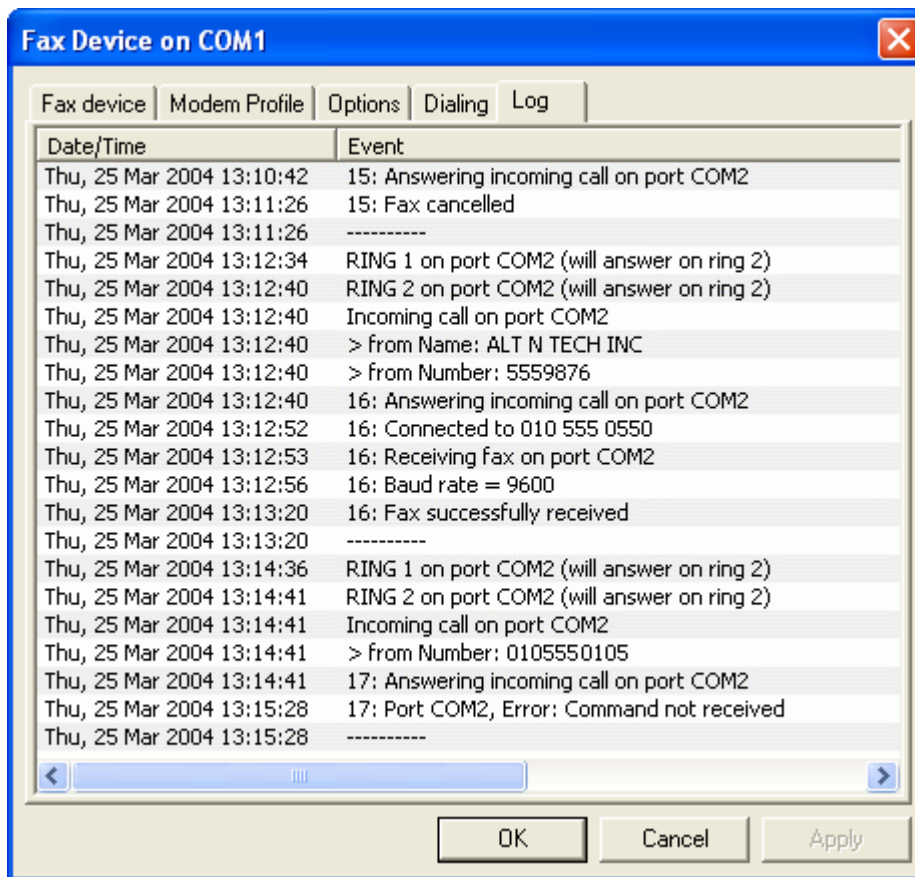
Fax Device on COM1

Fax device | Modem Profile | Options | Dialing | Log

| Date/Time | Event |
|---|---|
| Thu, 25 Mar 2004 13:10:42 | 15: Answering incoming call on port COM2 |
| Thu, 25 Mar 2004 13:11:26 | 15: Fax cancelled |
| Thu, 25 Mar 2004 13:11:26 | ---------- |
| Thu, 25 Mar 2004 13:12:34 | RING 1 on port COM2 (will answer on ring 2) |
| Thu, 25 Mar 2004 13:12:40 | RING 2 on port COM2 (will answer on ring 2) |
| Thu, 25 Mar 2004 13:12:40 | Incoming call on port COM2 |
| Thu, 25 Mar 2004 13:12:40 | > from Name: ALT N TECH INC |
| Thu, 25 Mar 2004 13:12:40 | > from Number: 5559876 |
| Thu, 25 Mar 2004 13:12:40 | 16: Answering incoming call on port COM2 |
| Thu, 25 Mar 2004 13:12:52 | 16: Connected to 010 555 0550 |
| Thu, 25 Mar 2004 13:12:53 | 16: Receiving fax on port COM2 |
| Thu, 25 Mar 2004 13:12:56 | 16: Baud rate = 9600 |
| Thu, 25 Mar 2004 13:13:20 | 16: Fax successfully received |
| Thu, 25 Mar 2004 13:13:20 | ---------- |
| Thu, 25 Mar 2004 13:14:36 | RING 1 on port COM2 (will answer on ring 2) |
| Thu, 25 Mar 2004 13:14:41 | RING 2 on port COM2 (will answer on ring 2) |
| Thu, 25 Mar 2004 13:14:41 | Incoming call on port COM2 |
| Thu, 25 Mar 2004 13:14:41 | > from Number: 0105550105 |
| Thu, 25 Mar 2004 13:14:41 | 17: Answering incoming call on port COM2 |
| Thu, 25 Mar 2004 13:15:28 | 17: Port COM2, Error: Command not received |
| Thu, 25 Mar 2004 13:15:28 | ---------- |

OK Cancel Apply